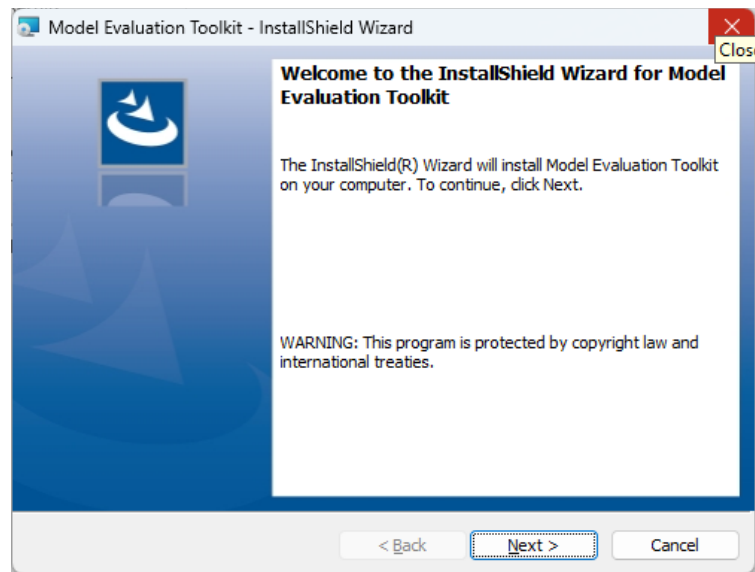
Model Evaluation Toolkit - InstallShield Wizard

Clos

Welcome to the InstallShield Wizard for Model Evaluation Toolkit

The InstallShield(R) Wizard will install Model Evaluation Toolkit on your computer. To continue, click Next.

WARNING: This program is protected by copyright law and international treaties.

< Back

Next >

Cancel